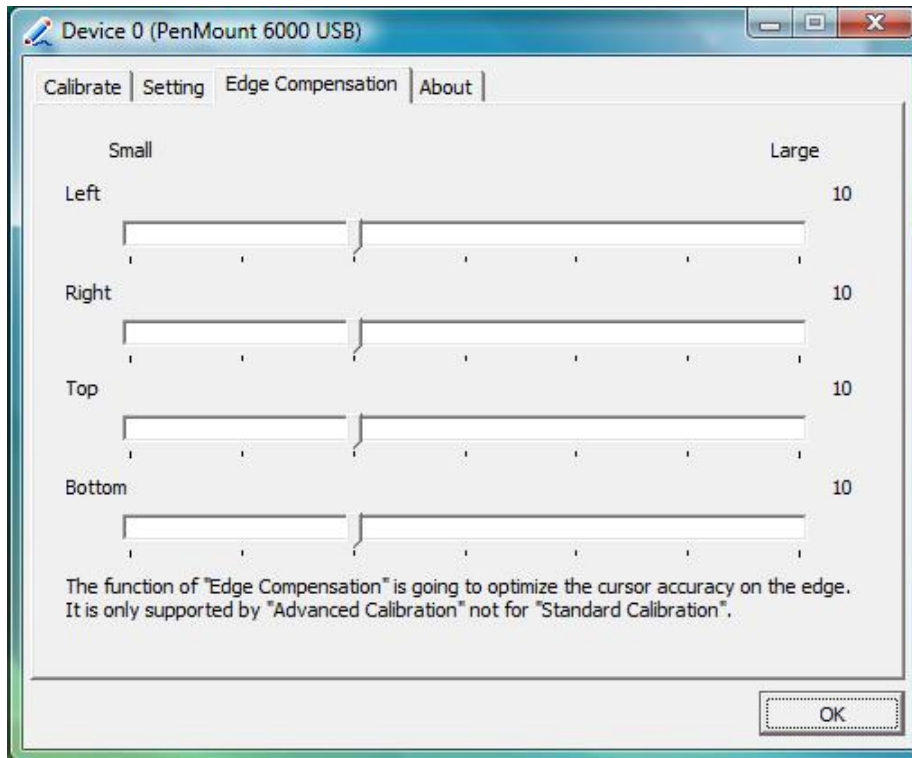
Device 0 (PenMount 6000 USB)

Calibrate | Setting | Edge Compensation | About

Small

Large

Left

10

Right

10

Top

10

Bottom

10

The function of "Edge Compensation" is going to optimize the cursor accuracy on the edge. It is only supported by "Advanced Calibration" not for "Standard Calibration".

OK